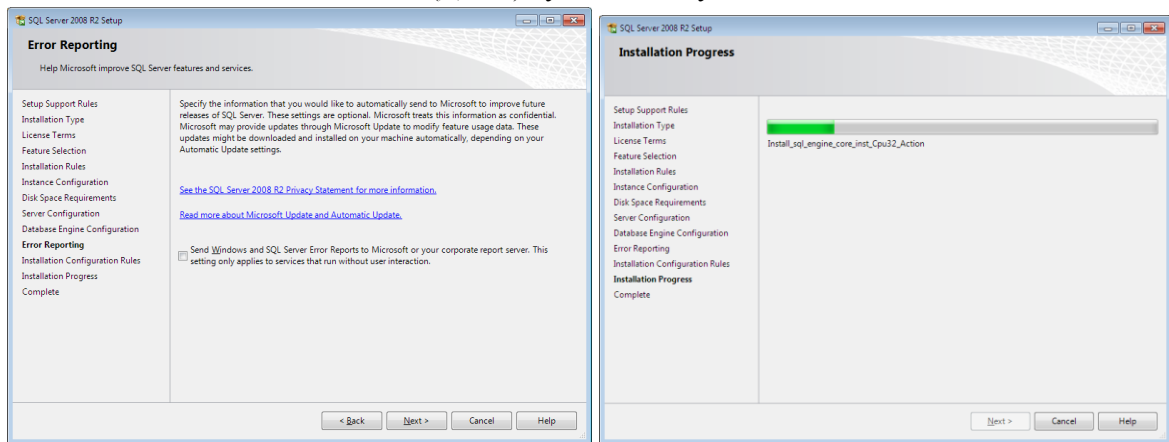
SQL Server 2008 R2 Setup

Error Reporting

Help Microsoft improve SQL Server features and services.

Setup Support Rules
Installation Type
License Terms
Feature Selection
Installation Rules
Instance Configuration
Disk Space Requirements
Server Configuration
Database Engine Configuration
Error Reporting
Installation Configuration Rules
Installation Progress
Complete

Specify the information that you would like to automatically send to Microsoft to improve future releases of SQL Server. These settings are optional. Microsoft treats this information as confidential. Microsoft may provide updates through Microsoft Update to modify feature usage data. These updates might be downloaded and installed on your machine automatically, depending on your Automatic Update settings.

See the SQL Server 2008 R2 Privacy Statement for more information.

Read more about Microsoft Update and Automatic Update.

Send Windows and SQL Server Error Reports to Microsoft or your corporate report server. This setting only applies to services that run without user interaction.

< Back Next > Cancel Help

SQL Server 2008 R2 Setup

Installation Progress

Setup Support Rules
Installation Type
License Terms
Feature Selection
Installation Rules
Instance Configuration
Disk Space Requirements
Server Configuration
Database Engine Configuration
Error Reporting
Installation Configuration Rules
Installation Progress
Complete

Install_sql_engine_core_inst_Cpu32_Action

Next > Cancel Help